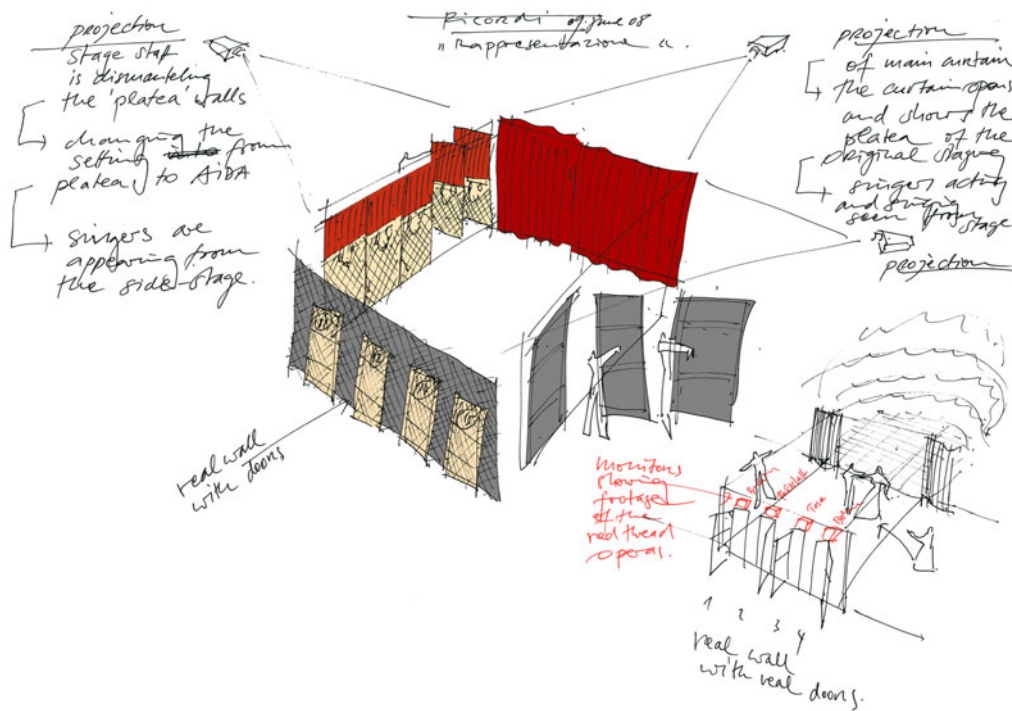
Ricordi 09 June 08
"Rappresentazione"

projection
stage staff is dismantling the 'platea' walls
changing the setting from platea to AIDA
singers are appearing from the side-stage.

projection
of main curtain
the curtain opens and shows the platea of the original staging
singers acting and singing seen from stage

projection

real wall with doors

monitors showing footages of the red thread operas.

1 2 3 4
real wall with real doors.